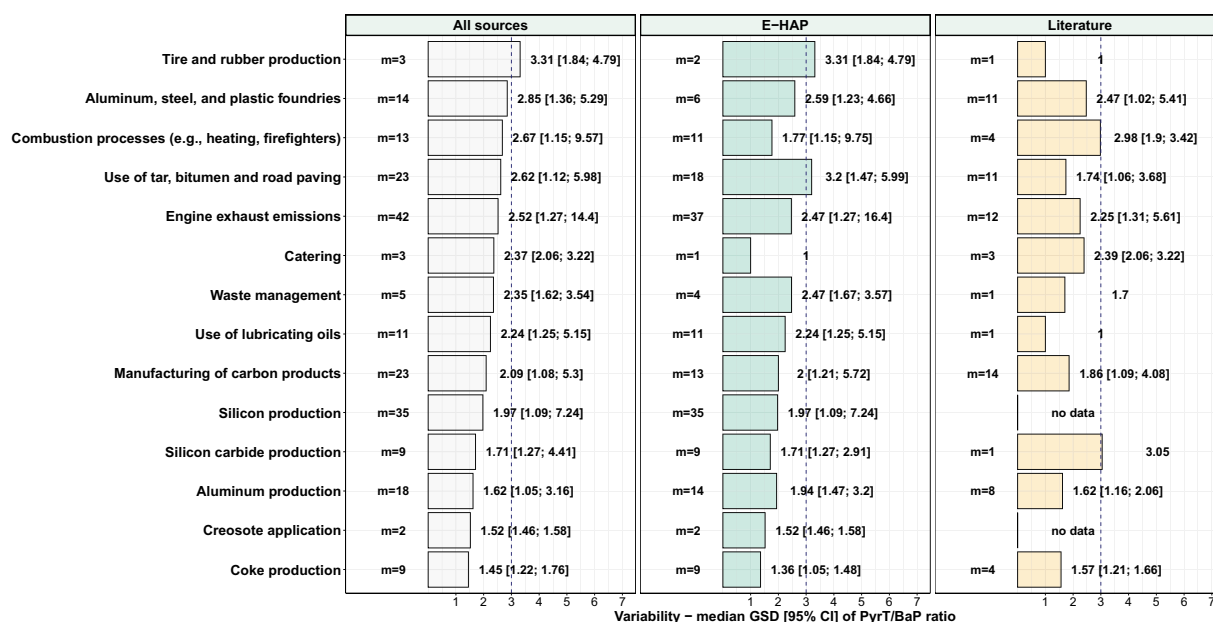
| | All sources | | E−HAP | | Literature | |
|---|---|---|---|---|---|---|
| Tire and rubber production | m=3 | 3.31 [1.84; 4.79] | m=2 | 3.31 [1.84; 4.79] | m=1 | 1 |
| Aluminum, steel, and plastic foundries | m=14 | 2.85 [1.36; 5.29] | m=6 | 2.59 [1.23; 4.66] | m=11 | 2.47 [1.02; 5.41] |
| Combustion processes (e.g., heating, firefighters) | m=13 | 2.67 [1.15; 9.57] | m=11 | 1.77 [1.15; 9.75] | m=4 | 2.98 [1.9; 3.42] |
| Use of tar, bitumen and road paving | m=23 | 2.62 [1.12; 5.98] | m=18 | 3.2 [1.47; 5.99] | m=11 | 1.74 [1.06; 3.68] |
| Engine exhaust emissions | m=42 | 2.52 [1.27; 14.4] | m=37 | 2.47 [1.27; 16.4] | m=12 | 2.25 [1.31; 5.61] |
| Catering | m=3 | 2.37 [2.06; 3.22] | m=1 | 1 | m=3 | 2.39 [2.06; 3.22] |
| Waste management | m=5 | 2.35 [1.62; 3.54] | m=4 | 2.47 [1.67; 3.57] | m=1 | 1.7 |
| Use of lubricating oils | m=11 | 2.24 [1.25; 5.15] | m=11 | 2.24 [1.25; 5.15] | m=1 | 1 |
| Manufacturing of carbon products | m=23 | 2.09 [1.08; 5.3] | m=13 | 2 [1.21; 5.72] | m=14 | 1.86 [1.09; 4.08] |
| Silicon production | m=35 | 1.97 [1.09; 7.24] | m=35 | 1.97 [1.09; 7.24] | | no data |
| Silicon carbide production | m=9 | 1.71 [1.27; 4.41] | m=9 | 1.71 [1.27; 2.91] | m=1 | 3.05 |
| Aluminum production | m=18 | 1.62 [1.05; 3.16] | m=14 | 1.94 [1.47; 3.2] | m=8 | 1.62 [1.16; 2.06] |
| Creosote application | m=2 | 1.52 [1.46; 1.58] | m=2 | 1.52 [1.46; 1.58] | | no data |
| Coke production | m=9 | 1.45 [1.22; 1.76] | m=9 | 1.36 [1.05; 1.48] | m=4 | 1.57 [1.21; 1.66] |

1 2 3 4 5 6 7
1 2 3 4 5 6 7
1 2 3 4 5 6 7
Variability − median GSD [95% CI] of PyrT/BaP ratio